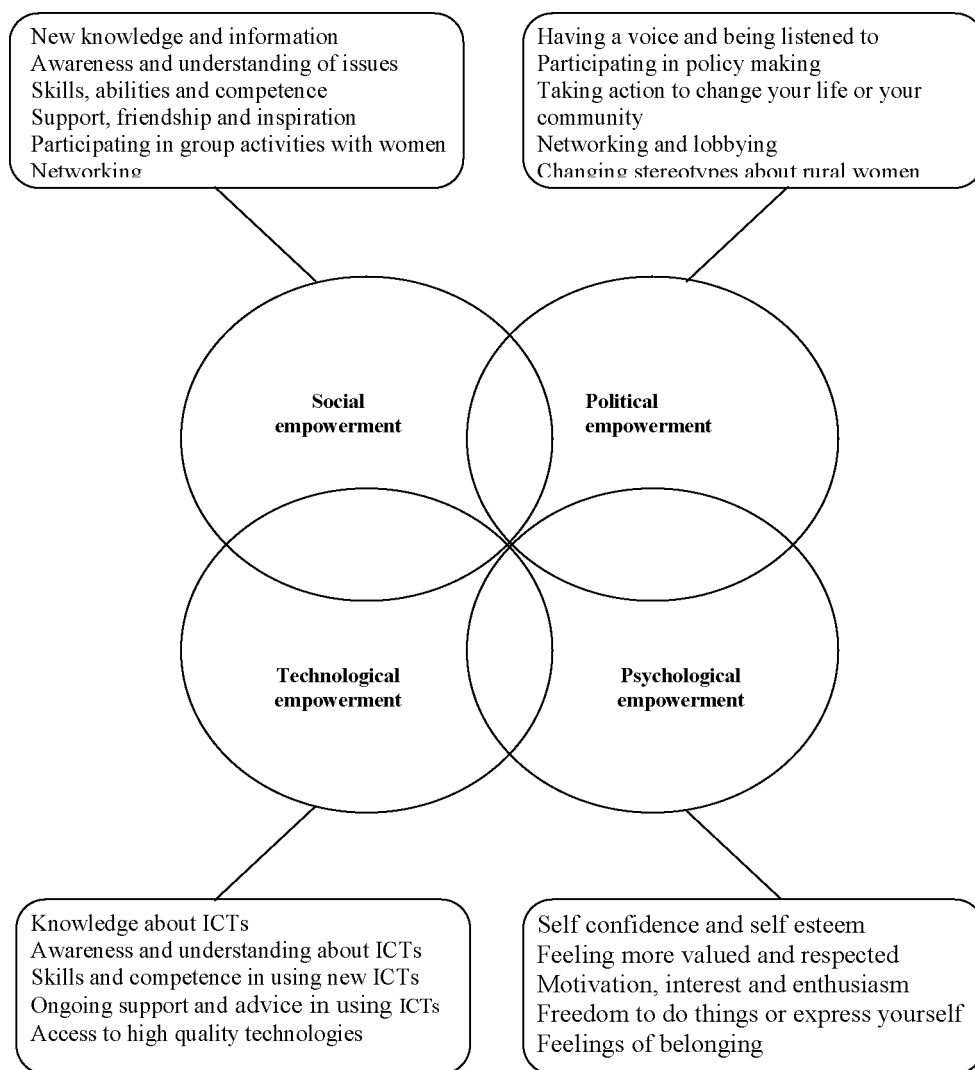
New knowledge and information
Awareness and understanding of issues
Skills, abilities and competence
Support, friendship and inspiration
Participating in group activities with women
Networking

Having a voice and being listened to
Participating in policy making
Taking action to change your life or your community
Networking and lobbying
Changing stereotypes about rural women

Social empowerment

Political empowerment

Technological empowerment

Psychological empowerment

Knowledge about ICTs
Awareness and understanding about ICTs
Skills and competence in using new ICTs
Ongoing support and advice in using ICTs
Access to high quality technologies

Self confidence and self esteem
Feeling more valued and respected
Motivation, interest and enthusiasm
Freedom to do things or express yourself
Feelings of belonging